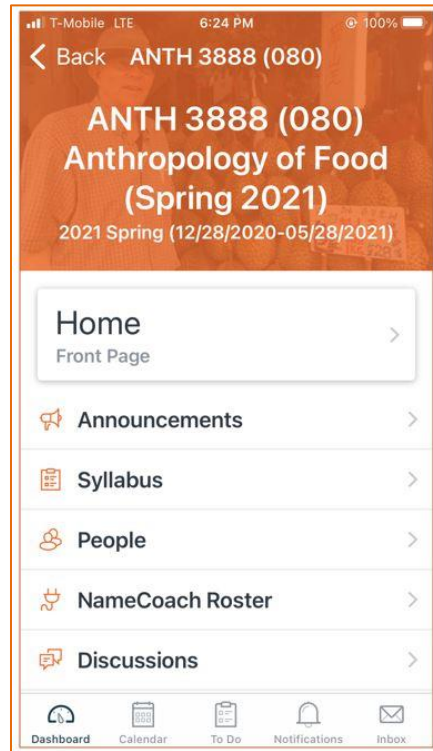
T-Mobile LTE 6:24 PM 100%

< Back ANTH 3888 (080)

ANTH 3888 (080)
Anthropology of Food
(Spring 2021)
2021 Spring (12/28/2020-05/28/2021)

Home
Front Page

Announcements

Syllabus

People

NameCoach Roster

Discussions

Dashboard Calendar To Do Notifications Inbox